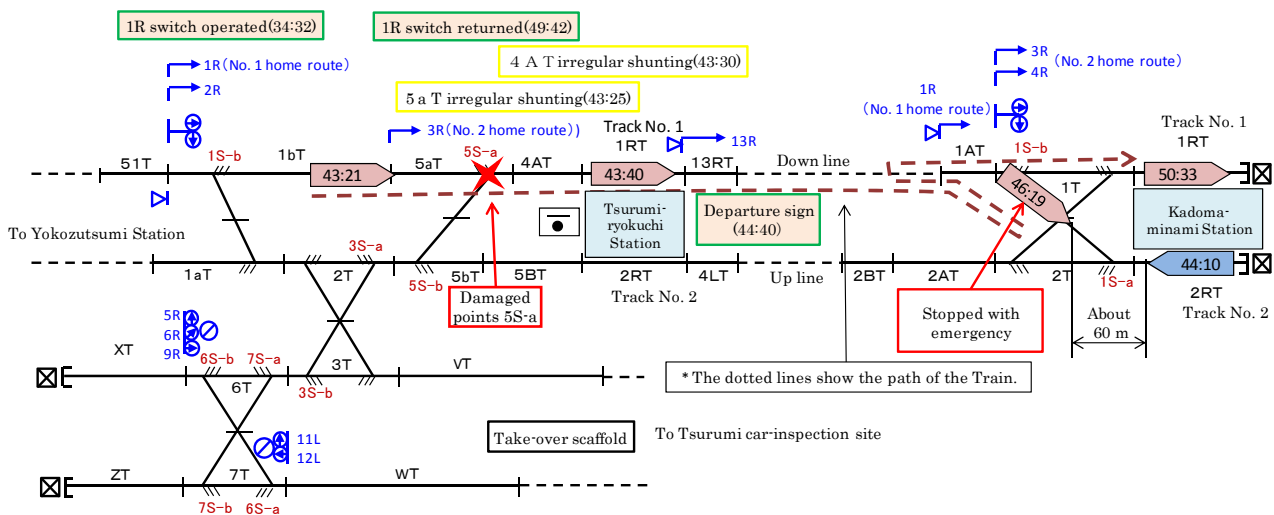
1R switch operated(34:32)

1R switch returned(49:42)

4 A T irregular shunting(43:30)

5 a T irregular shunting(43:25)

1R(No. 1 home route)

2R

3R

4R (No. 2 home route)

1R
(No. 1 home route)

3R(No. 2 home route))

Track No. 1
1RT

13R

Track No. 1
1RT

51T

1S-b

1bT

43:21

5aT

5S-a

4AT

43:40

13RT

Down line

1AT

1S-b

46:19

1T

50:33

Tsurumi-ryokuchi Station

Departure sign (44:40)

Kadoma-minami Station

To Yokozutsumi Station

3S-a

1aT

2T

5S-b

5bT

5BT

2RT

4LT

Up line

2BT

2AT

2T

1S-a

44:10

Track No. 2

Damaged points 5S-a

Stopped with emergency

About 60 m

2RT
Track No. 2

5R
6R
9R

XT

6S-b

7S-a

3T

VT

3S-b

6T

* The dotted lines show the path of the Train.

11L
12L

Take-over scaffold

To Tsurumi car-inspection site

ZT

7T

WT

7S-b

6S-a